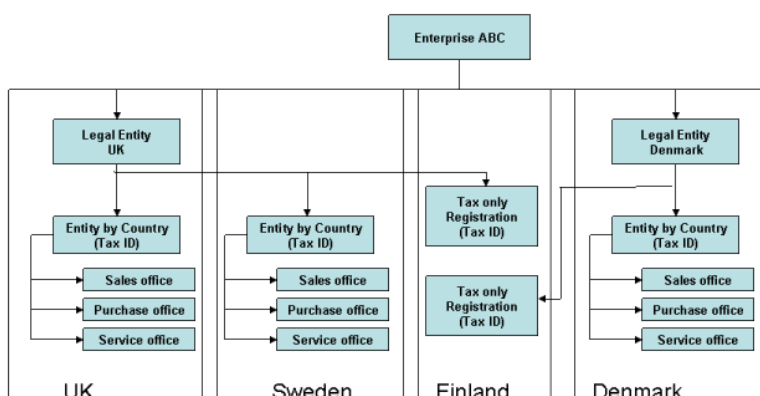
Enterprise ABC

Legal Entity UK

Entity by Country (Tax ID)

Sales office

Purchase office

Service office

UK

Entity by Country (Tax ID)

Sales office

Purchase office

Service office

Sweden

Tax only Registration (Tax ID)

Tax only Registration (Tax ID)

Finland

Legal Entity Denmark

Entity by Country (Tax ID)

Sales office

Purchase office

Service office

Denmark